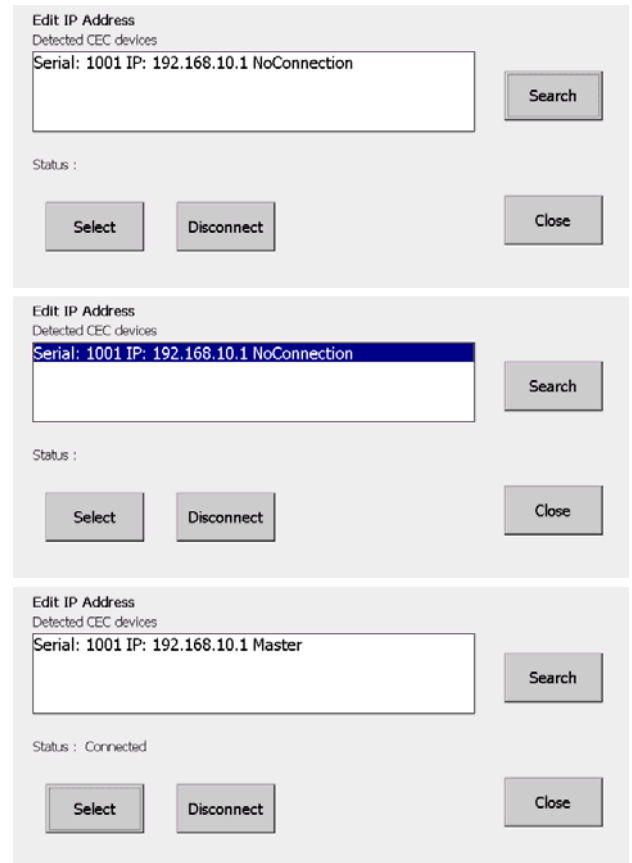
Edit IP Address
Detected CEC devices
Serial: 1001 IP: 192.168.10.1 NoConnection
Search
Status :
Select
Disconnect
Close

Edit IP Address
Detected CEC devices
Serial: 1001 IP: 192.168.10.1 NoConnection
Search
Status :
Select
Disconnect
Close

Edit IP Address
Detected CEC devices
Serial: 1001 IP: 192.168.10.1 Master
Search
Status : Connected
Select
Disconnect
Close